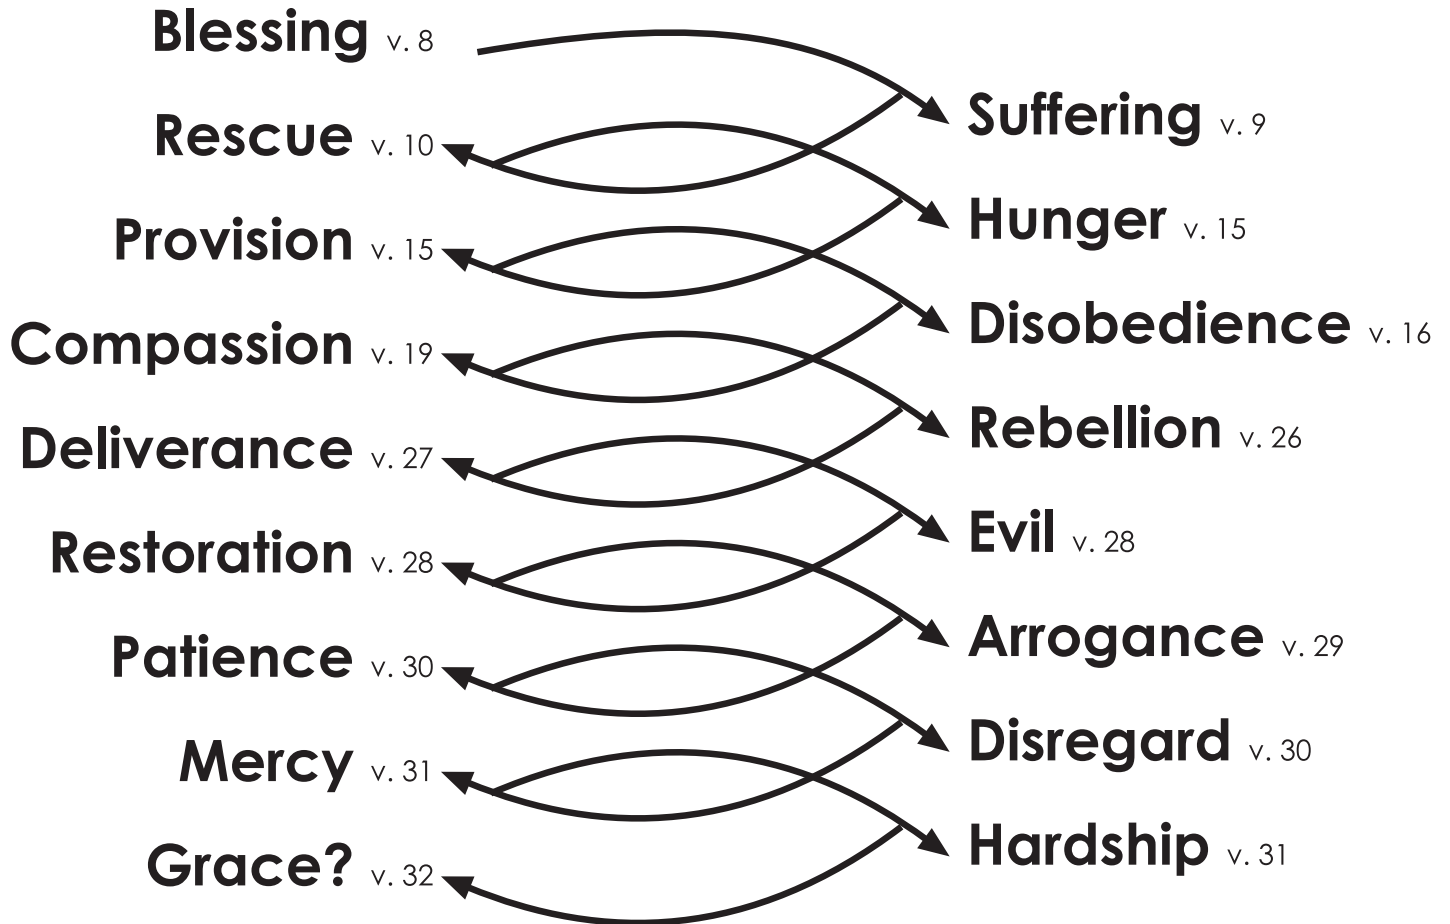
Blessing v. 8
Suffering v. 9
Rescue v. 10
Hunger v. 15
Provision v. 15
Disobedience v. 16
Compassion v. 19
Rebellion v. 26
Deliverance v. 27
Evil v. 28
Restoration v. 28
Arrogance v. 29
Patience v. 30
Disregard v. 30
Mercy v. 31
Hardship v. 31
Grace? v. 32